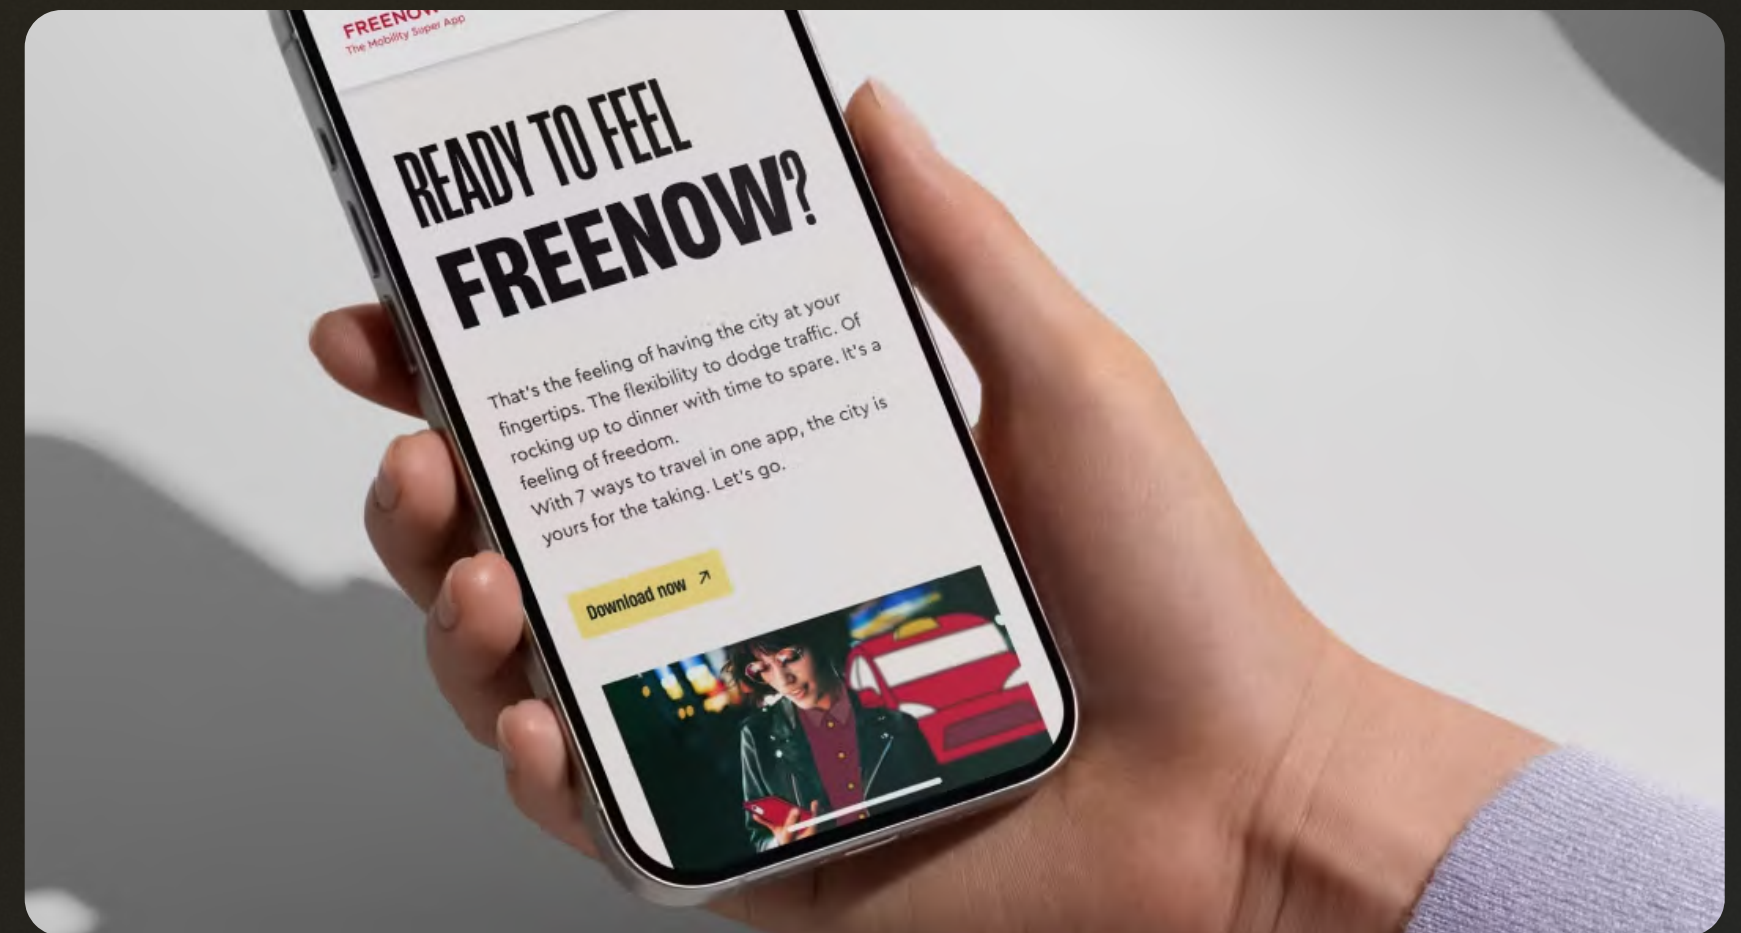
FREENOW
The Mobility Super App

READY TO FEEL FREENOW?

That's the feeling of having the city at your fingertips. The flexibility to dodge traffic. Of rocking up to dinner with time to spare. It's a feeling of freedom.
With 7 ways to travel in one app, the city is yours for the taking. Let's go.

Download now ↗